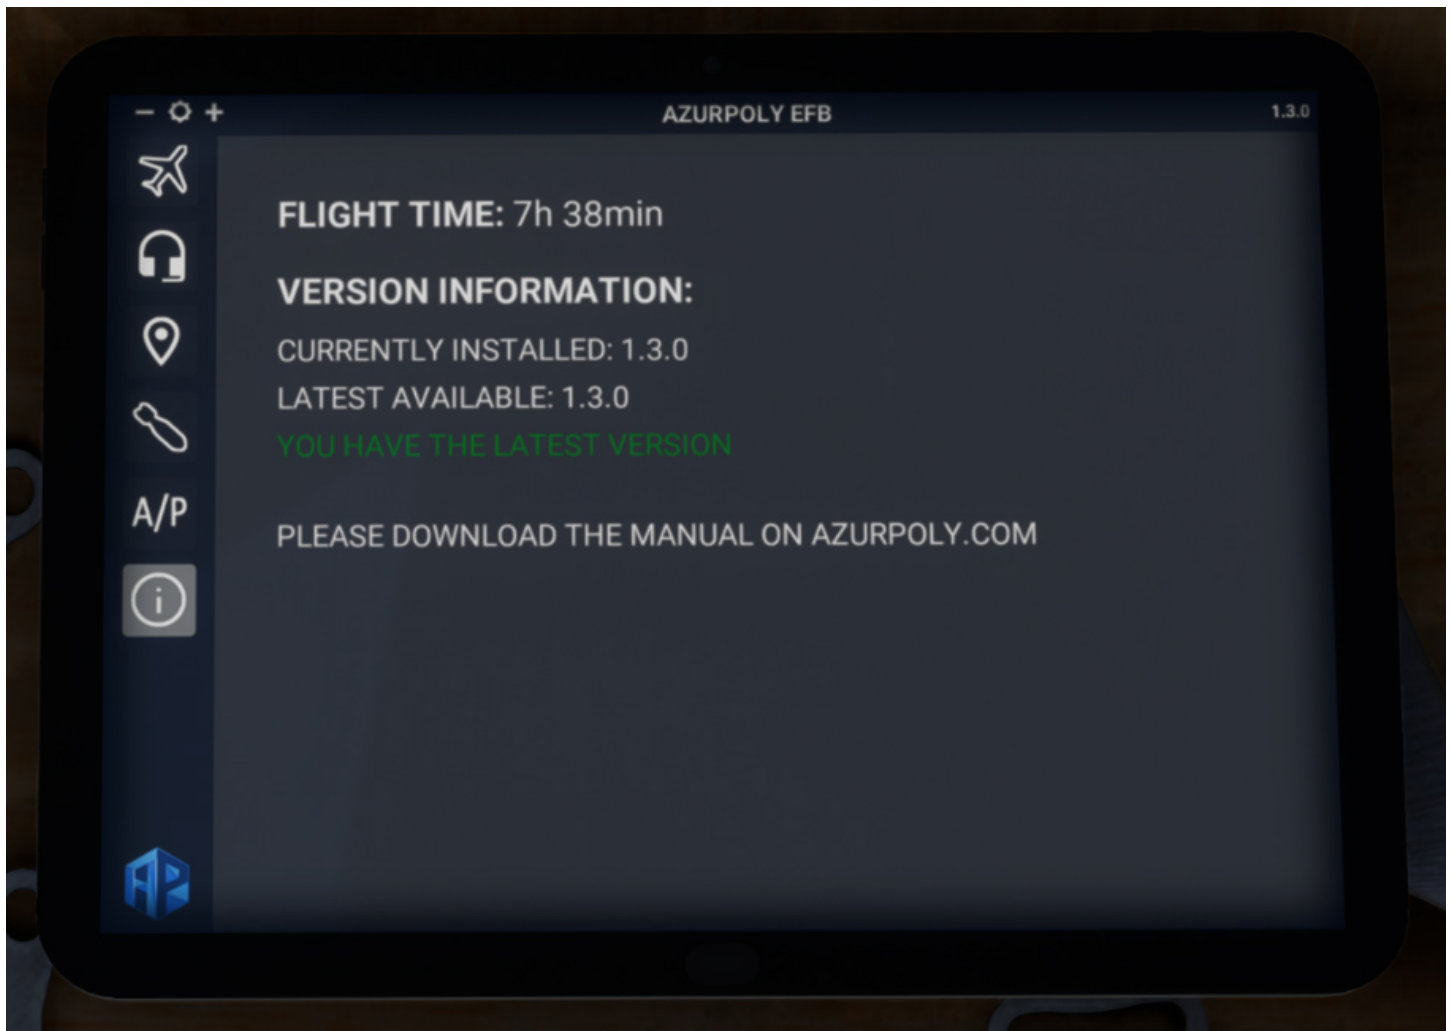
– ☼ +
AZURPOLY EFB
1.3.0

A/P

FLIGHT TIME: 7h 38min

VERSION INFORMATION:

CURRENTLY INSTALLED: 1.3.0

LATEST AVAILABLE: 1.3.0

YOU HAVE THE LATEST VERSION

PLEASE DOWNLOAD THE MANUAL ON AZURPOLY.COM